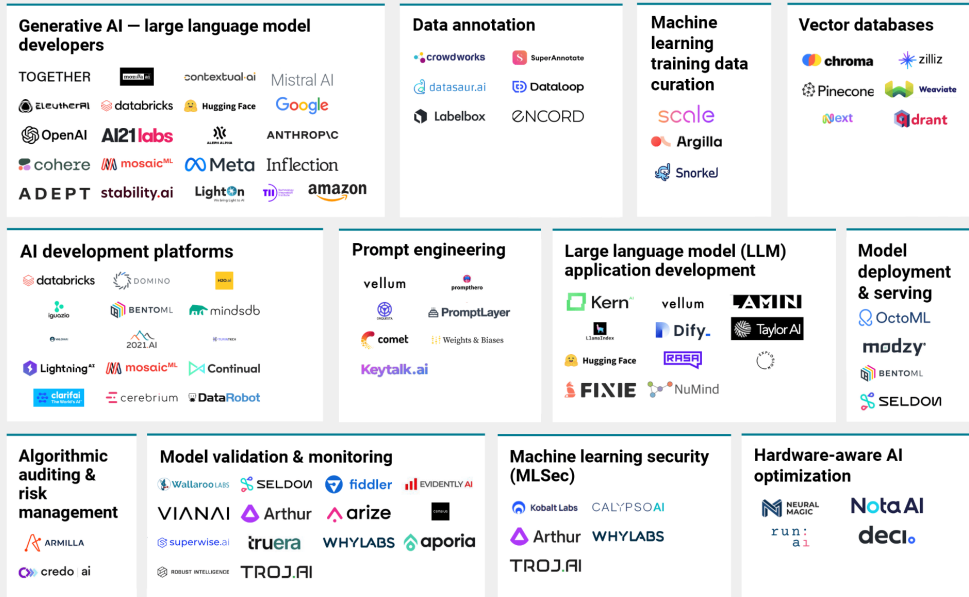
Generative AI — large language model developers

TOGETHER mosaicML contextual.ai Mistral AI
EleutherAI databricks Hugging Face Google
OpenAI AI21labs ALEPH ALPHA ANTHROPIC
cohere mosaicML Meta Inflection
ADEPT stability.ai LightOn TII amazon

Data annotation

crowdworks SuperAnnotate
datasaur.ai Dataloop
Labelbox ENCORD

Machine learning training data curation

scale
Argilla
Snorkel

Vector databases

chroma zilliz
Pinecone Weaviate
Next Qdrant

AI development platforms

databricks DOMINO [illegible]
iguazio BENTOML mindsdb
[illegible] 2021.AI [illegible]
Lightning AI mosaicML Continual
clarifai cerebrium DataRobot

Prompt engineering

vellum promptbase
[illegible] PromptLayer
comet Weights & Biases
Keytalk.ai

Large language model (LLM) application development

Kern vellum LAMINI
LlamaIndex Dify. Taylor AI
Hugging Face RASA
FIXIE NuMind

Model deployment & serving

OctoML
modzy
BENTOML
SELDON

Algorithmic auditing & risk management

ARMILLA
credo ai

Model validation & monitoring

Wallaroo LABS SELDON fiddler EVIDENTLY AI
VIANAI Arthur arize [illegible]
superwise.ai truera WHYLABS aporia
ROBUST INTELLIGENCE TROJ.AI

Machine learning security (MLSec)

Kobalt Labs CALYPSOAI
Arthur WHYLABS
TROJ.AI

Hardware-aware AI optimization

NEURAL MAGIC Nota AI
run:ai deci